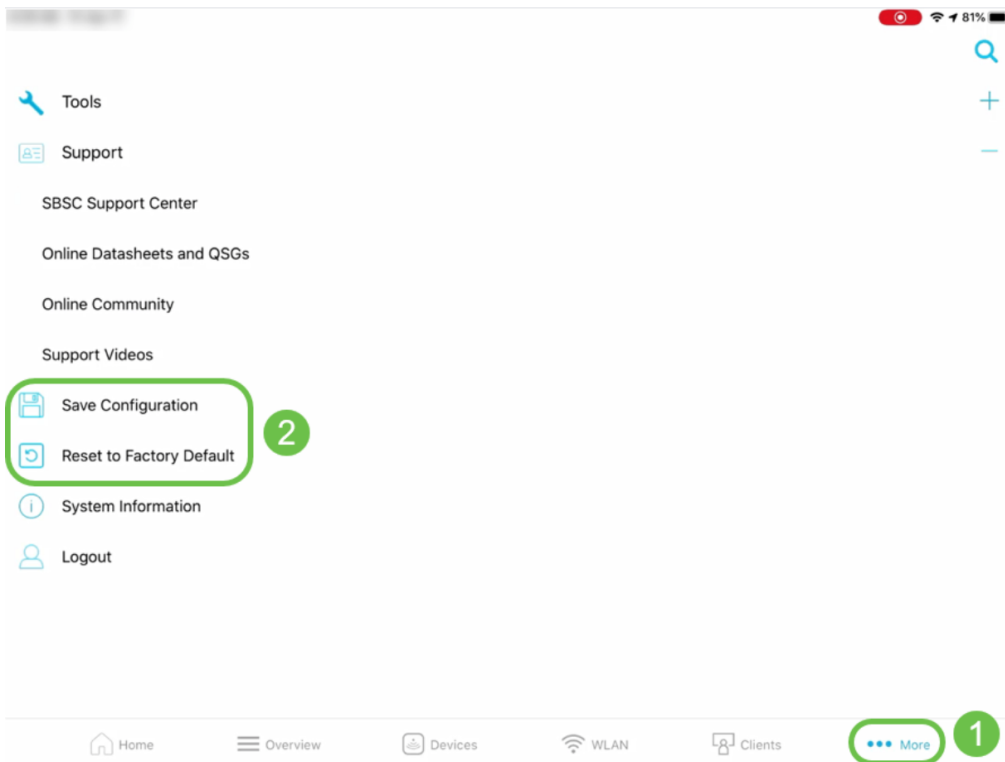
81%

Tools

Support

SBSC Support Center

Online Datasheets and QSGs

Online Community

Support Videos

Save Configuration

Reset to Factory Default

2

System Information

Logout

Home Overview Devices WLAN Clients More

1